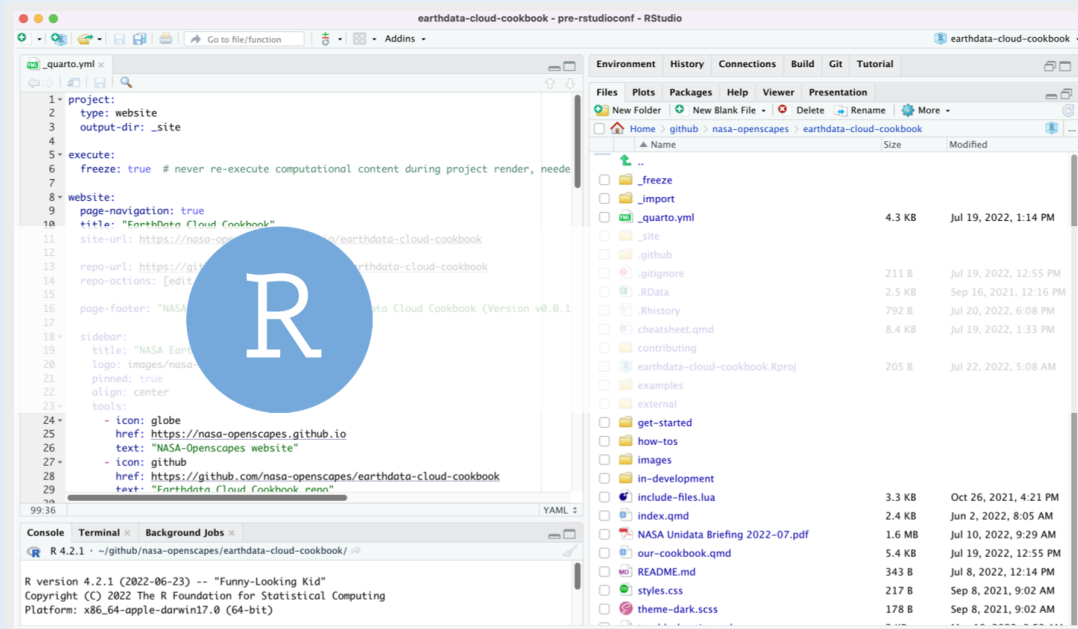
earthdata-cloud-cookbook - pre-rstudioconf - RStudio

Go to file/function

Addins

earthdata-cloud-cookbook

_quarto.yml

1 project:
2 type: website
3 output-dir: _site
4
5 execute:
6 freeze: true # never re-execute computational content during project render, neede
7
8 website:
9 page-navigation: true
10 title: "EarthData Cloud Cookbook"
11 site-url: https://nasa-op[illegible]o/earthdata-cloud-cookbook
12
13 repo-url: https://gith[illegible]arthdata-cloud-cookbook
14 repo-actions: [edit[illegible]
15
16 page-footer: "NASA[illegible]ta Cloud Cookbook (Version v0.0.1
17
18 sidebar:
19 title: "NASA Eart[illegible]
20 logo: images/nasa-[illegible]
21 pinned: true
22 align: center
23 tools:
24 - icon: globe
25 href: https://nasa-openscapes.github.io
26 text: "NASA-Openscapes website"
27 - icon: github
28 href: https://github.com/nasa-openscapes/earthdata-cloud-cookbook
29 text: "Earthdata Cloud Cookbook repo"

99:36

YAML

R

Console Terminal Background Jobs

R 4.2.1 · ~/github/nasa-openscapes/earthdata-cloud-cookbook/

R version 4.2.1 (2022-06-23) -- "Funny-Looking Kid"
Copyright (C) 2022 The R Foundation for Statistical Computing
Platform: x86_64-apple-darwin17.0 (64-bit)

Environment History Connections Build Git Tutorial

Files Plots Packages Help Viewer Presentation

New Folder New Blank File Delete Rename More

Home › github › nasa-openscapes › earthdata-cloud-cookbook

| Name | Size | Modified |
|---|---|---|
| .. | | |
| _freeze | | |
| _import | | |
| _quarto.yml | 4.3 KB | Jul 19, 2022, 1:14 PM |
| _site | | |
| .github | | |
| .gitignore | 211 B | Jul 19, 2022, 12:55 PM |
| .RData | 2.5 KB | Sep 16, 2021, 12:16 PM |
| .Rhistory | 792 B | Jul 20, 2022, 6:08 PM |
| cheatsheet.qmd | 8.4 KB | Jul 19, 2022, 1:33 PM |
| contributing | | |
| earthdata-cloud-cookbook.Rproj | 205 B | Jul 22, 2022, 5:08 AM |
| examples | | |
| external | | |
| get-started | | |
| how-tos | | |
| images | | |
| in-development | | |
| include-files.lua | 3.3 KB | Oct 26, 2021, 4:21 PM |
| index.qmd | 2.4 KB | Jun 2, 2022, 8:05 AM |
| NASA Unidata Briefing 2022-07.pdf | 1.6 MB | Jul 10, 2022, 9:29 AM |
| our-cookbook.qmd | 5.4 KB | Jul 19, 2022, 12:55 PM |
| README.md | 343 B | Jul 8, 2022, 12:14 PM |
| styles.css | 217 B | Sep 8, 2021, 9:02 AM |
| theme-dark.scss | 178 B | Sep 8, 2021, 9:02 AM |